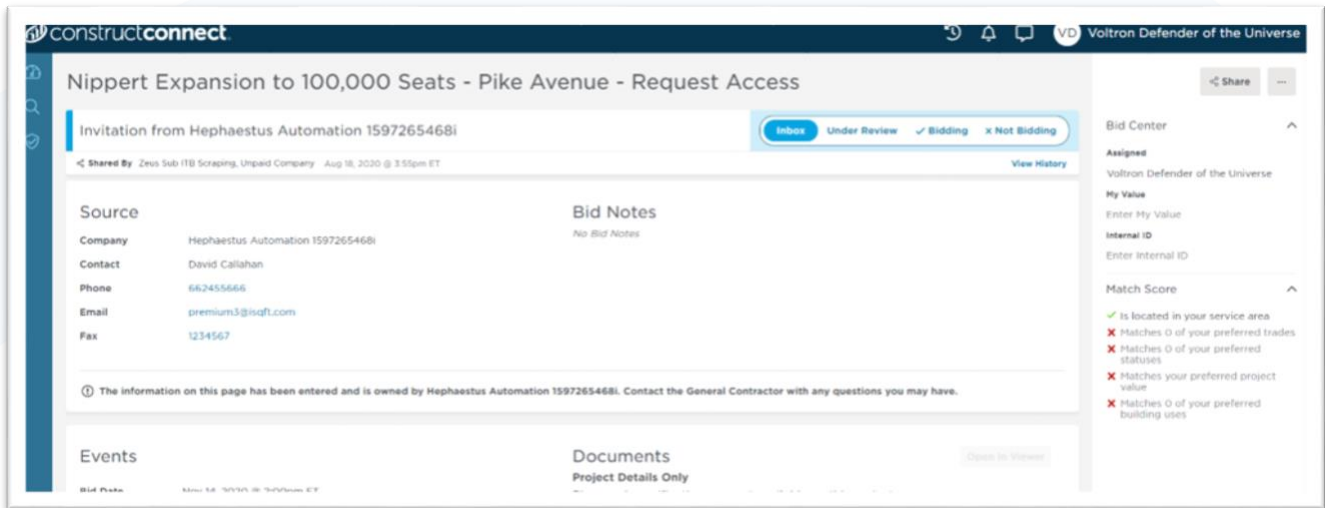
constructconnect

VD Voltron Defender of the Universe

Nippert Expansion to 100,000 Seats - Pike Avenue - Request Access

Share ···

Invitation from Hephaestus Automation 1597265468i

Inbox Under Review ✓ Bidding × Not Bidding

Shared By Zeus Sub ITB Scraping, Unpaid Company Aug 18, 2020 @ 3:55pm ET

View History

Source

Company Hephaestus Automation 1597265468i
Contact David Callahan
Phone 662455666
Email premium3@isqft.com
Fax 1234567

Bid Notes

No Bid Notes

ⓘ The information on this page has been entered and is owned by Hephaestus Automation 1597265468i. Contact the General Contractor with any questions you may have.

Events

Bid Date Nov 14, 2020 @ 2:00pm ET

Documents

Project Details Only

Open In Viewer

Bid Center

Assigned
Voltron Defender of the Universe
My Value
Enter My Value
Internal ID
Enter Internal ID

Match Score

✓ Is located in your service area
✗ Matches 0 of your preferred trades
✗ Matches 0 of your preferred statuses
✗ Matches your preferred project value
✗ Matches 0 of your preferred building uses